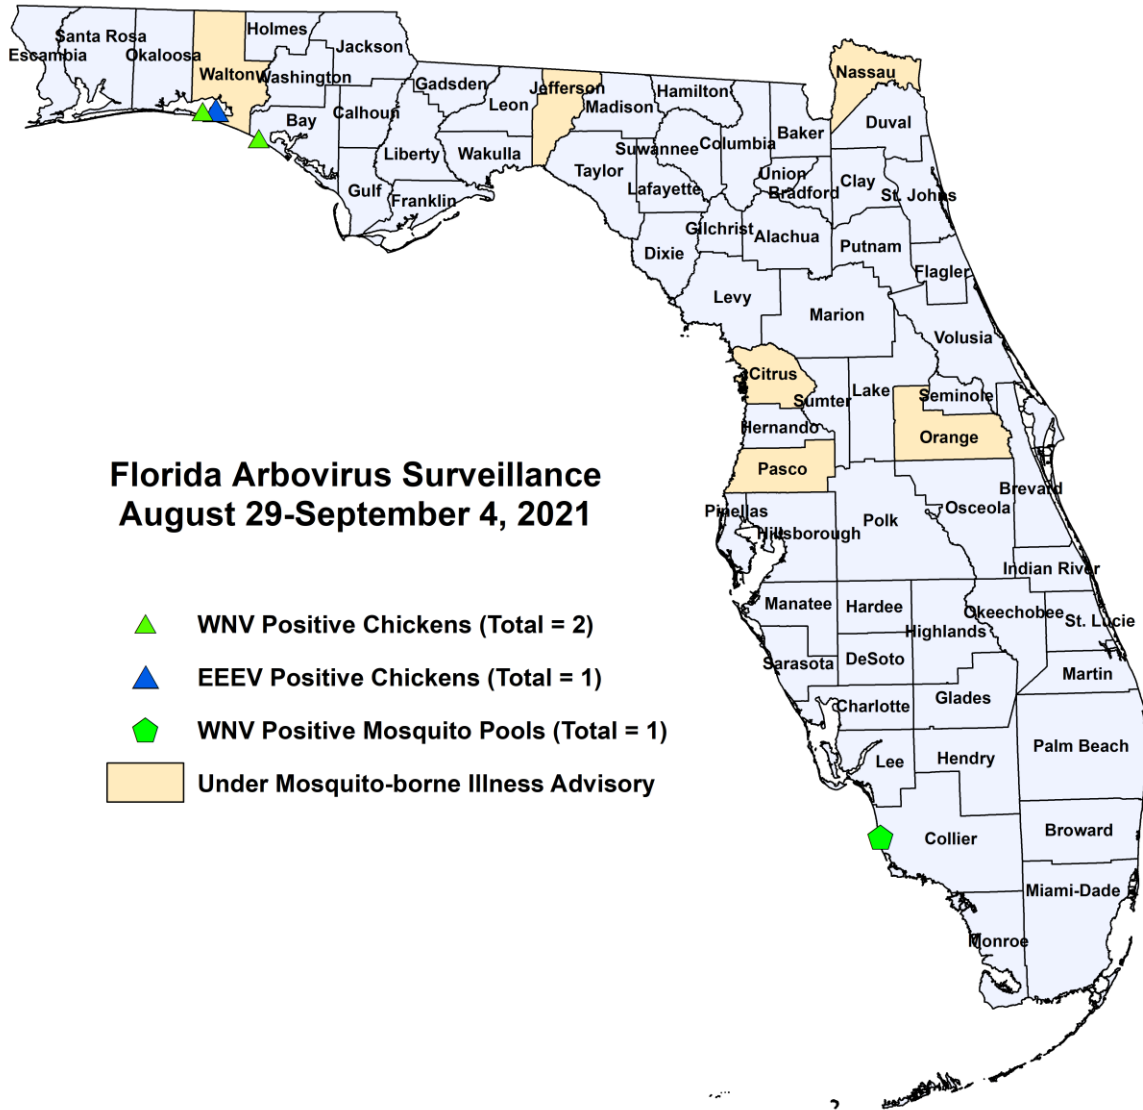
Santa Rosa
Escambia
Okaloosa
Holmes
Jackson
Walton
Washington
Gadsden
Jefferson
Nassau
Hamilton
Leon
Madison
Bay
Calhoun
Duval
Baker
Columbia
Suwannee
Liberty
Wakulla
Taylor
Union
Clay
Bradford
Gulf
Lafayette
St. Johns
Franklin
Gilchrist
Alachua
Putnam
Dixie
Flagler
Levy
Marion
Volusia
Citrus
Lake
Seminole
Sumter
Hernando
Orange
Pasco
Brevard
Pinellas
Osceola
Polk
Hillsborough
Indian River
Manatee
Hardee
Okeechobee
St. Lucie
Highlands
Sarasota
DeSoto
Martin
Charlotte
Glades
Palm Beach
Lee
Hendry
Collier
Broward
Miami-Dade
Monroe

Florida Arbovirus Surveillance
August 29-September 4, 2021

WNV Positive Chickens (Total = 2)
EEEV Positive Chickens (Total = 1)
WNV Positive Mosquito Pools (Total = 1)
Under Mosquito-borne Illness Advisory